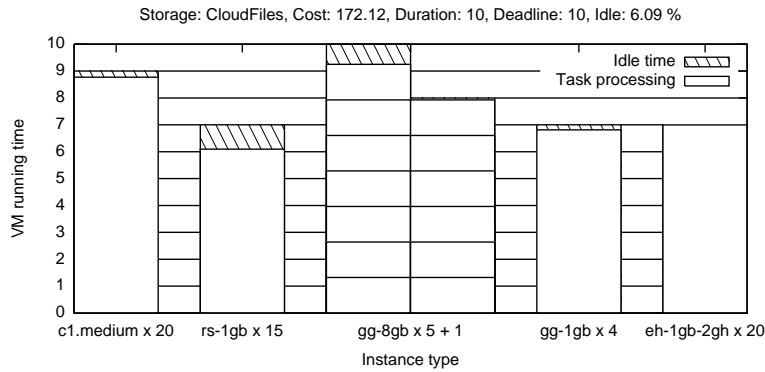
Storage: CloudFiles, Cost: 172.12, Duration: 10, Deadline: 10, Idle: 6.09 %

Idle time
Task processing

VM running time

10
9
8
7
6
5
4
3
2
1
0

c1.medium x 20
rs-1gb x 15
gg-8gb x 5 + 1
gg-1gb x 4
eh-1gb-2gh x 20

Instance type